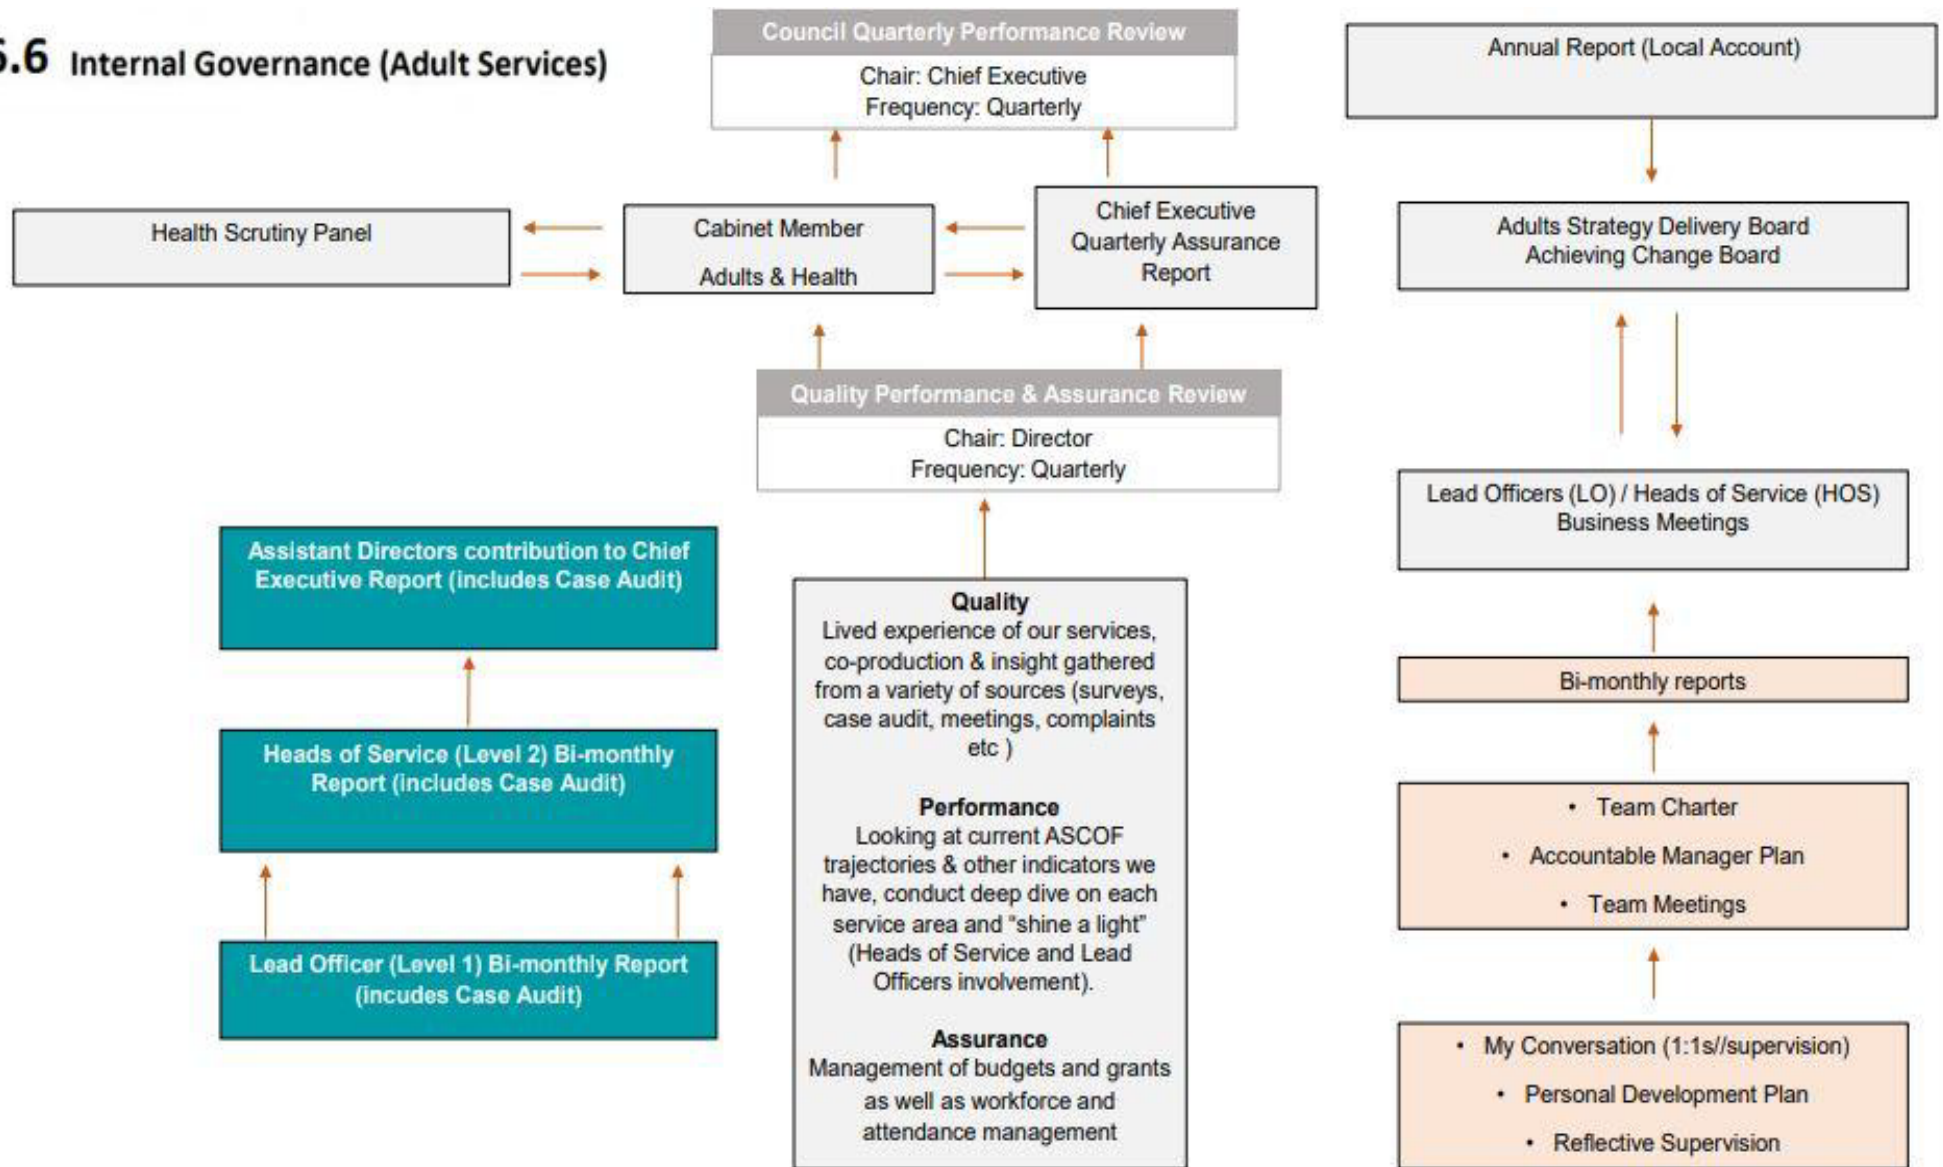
.6 Internal Governance (Adult Services)

Council Quarterly Performance Review
Chair: Chief Executive
Frequency: Quarterly

Annual Report (Local Account)

Health Scrutiny Panel

Cabinet Member
Adults & Health

Chief Executive
Quarterly Assurance
Report

Adults Strategy Delivery Board
Achieving Change Board

Quality Performance & Assurance Review
Chair: Director
Frequency: Quarterly

Lead Officers (LO) / Heads of Service (HOS)
Business Meetings

Assistant Directors contribution to Chief Executive Report (includes Case Audit)

Quality
Lived experience of our services, co-production & insight gathered from a variety of sources (surveys, case audit, meetings, complaints etc )

Performance
Looking at current ASCOF trajectories & other indicators we have, conduct deep dive on each service area and "shine a light" (Heads of Service and Lead Officers involvement).

Assurance
Management of budgets and grants as well as workforce and attendance management

Bi-monthly reports

Heads of Service (Level 2) Bi-monthly Report (includes Case Audit)

• Team Charter
• Accountable Manager Plan
• Team Meetings

Lead Officer (Level 1) Bi-monthly Report (incudes Case Audit)

• My Conversation (1:1s//supervision)
• Personal Development Plan
• Reflective Supervision